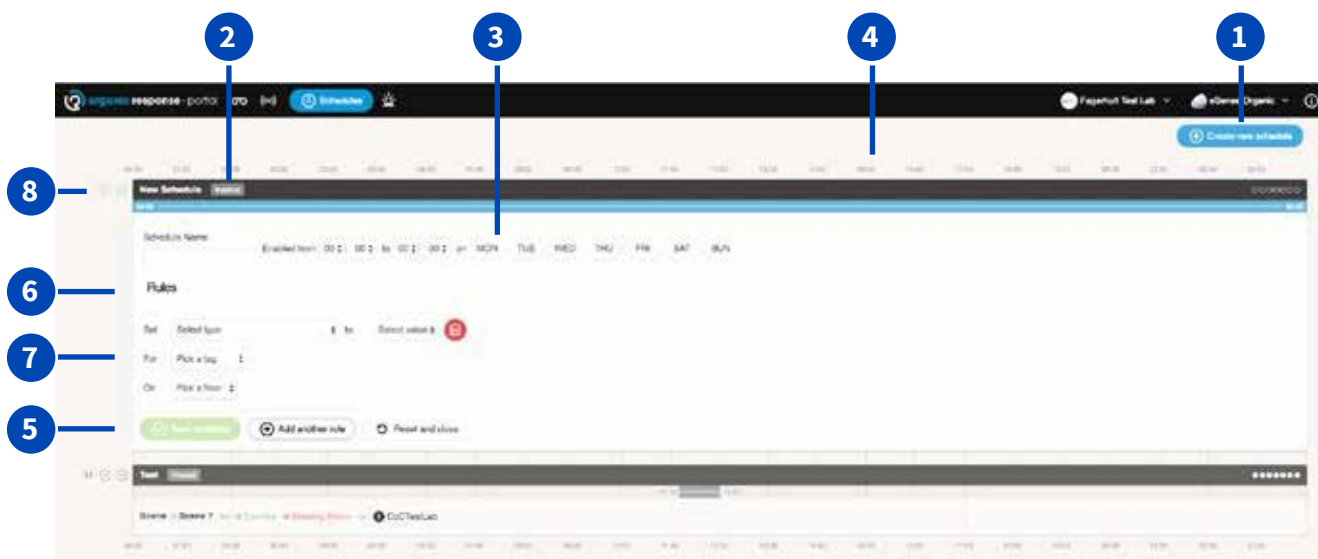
2 3 4 1

response · portal

Schedules

Fagerhult Test Lab

eSense Organic

Create new schedule

8

New Schedule

Schedule Name

Enabled from 00 : 00 to 00 : 00 on MON TUE WED THU FRI SAT SUN

6

Rules

Set Select type to Select value

7

For Pick a tag

On Pick a floor

5

Save schedule

Add another rule

Reset and close

Test

Scene Scene 7

CoCTestLab